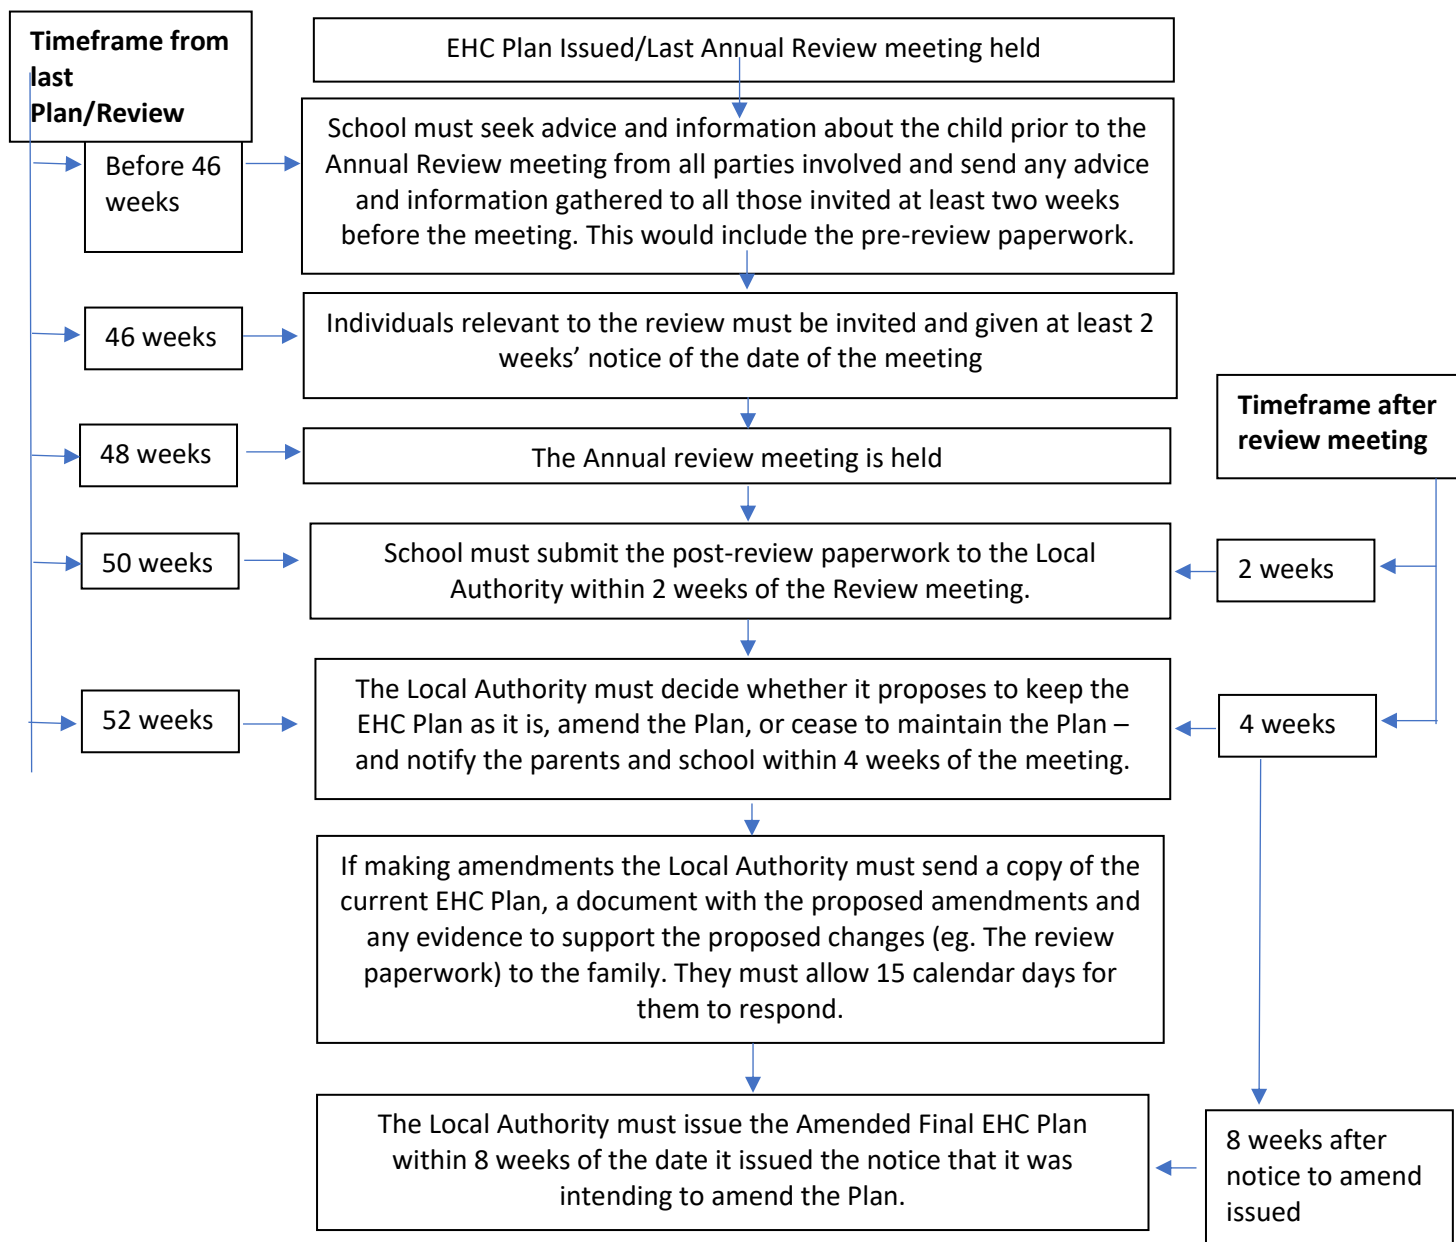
Timeframe from last Plan/Review

EHC Plan Issued/Last Annual Review meeting held

Before 46 weeks

School must seek advice and information about the child prior to the Annual Review meeting from all parties involved and send any advice and information gathered to all those invited at least two weeks before the meeting. This would include the pre-review paperwork.

46 weeks

Individuals relevant to the review must be invited and given at least 2 weeks' notice of the date of the meeting

Timeframe after review meeting

48 weeks

The Annual review meeting is held

50 weeks

School must submit the post-review paperwork to the Local Authority within 2 weeks of the Review meeting.

2 weeks

52 weeks

The Local Authority must decide whether it proposes to keep the EHC Plan as it is, amend the Plan, or cease to maintain the Plan – and notify the parents and school within 4 weeks of the meeting.

4 weeks

If making amendments the Local Authority must send a copy of the current EHC Plan, a document with the proposed amendments and any evidence to support the proposed changes (eg. The review paperwork) to the family. They must allow 15 calendar days for them to respond.

The Local Authority must issue the Amended Final EHC Plan within 8 weeks of the date it issued the notice that it was intending to amend the Plan.

8 weeks after notice to amend issued